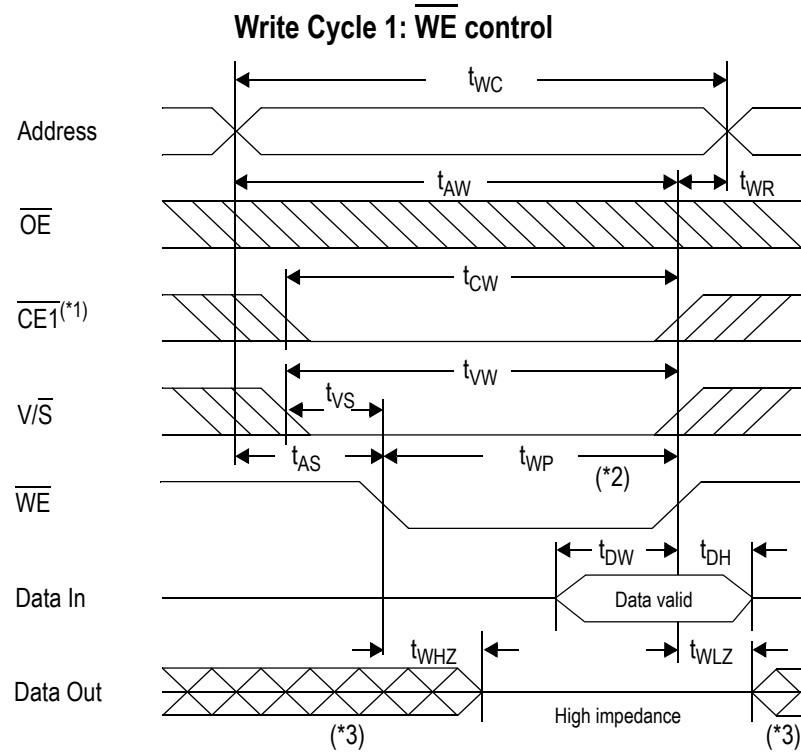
Write Cycle 1: $\overline{WE}$ control

$t_{WC}$

Address

$t_{AW}$

$t_{WR}$

$\overline{OE}$

$t_{CW}$

$\overline{CE1}^{(*1)}$

$t_{VW}$

$t_{VS}$

$V/\overline{S}$

$t_{AS}$

$t_{WP}$

(*2)

$\overline{WE}$

$t_{DW}$

$t_{DH}$

Data In

Data valid

$t_{WHZ}$

$t_{WLZ}$

Data Out

High impedance

(*3)

(*3)